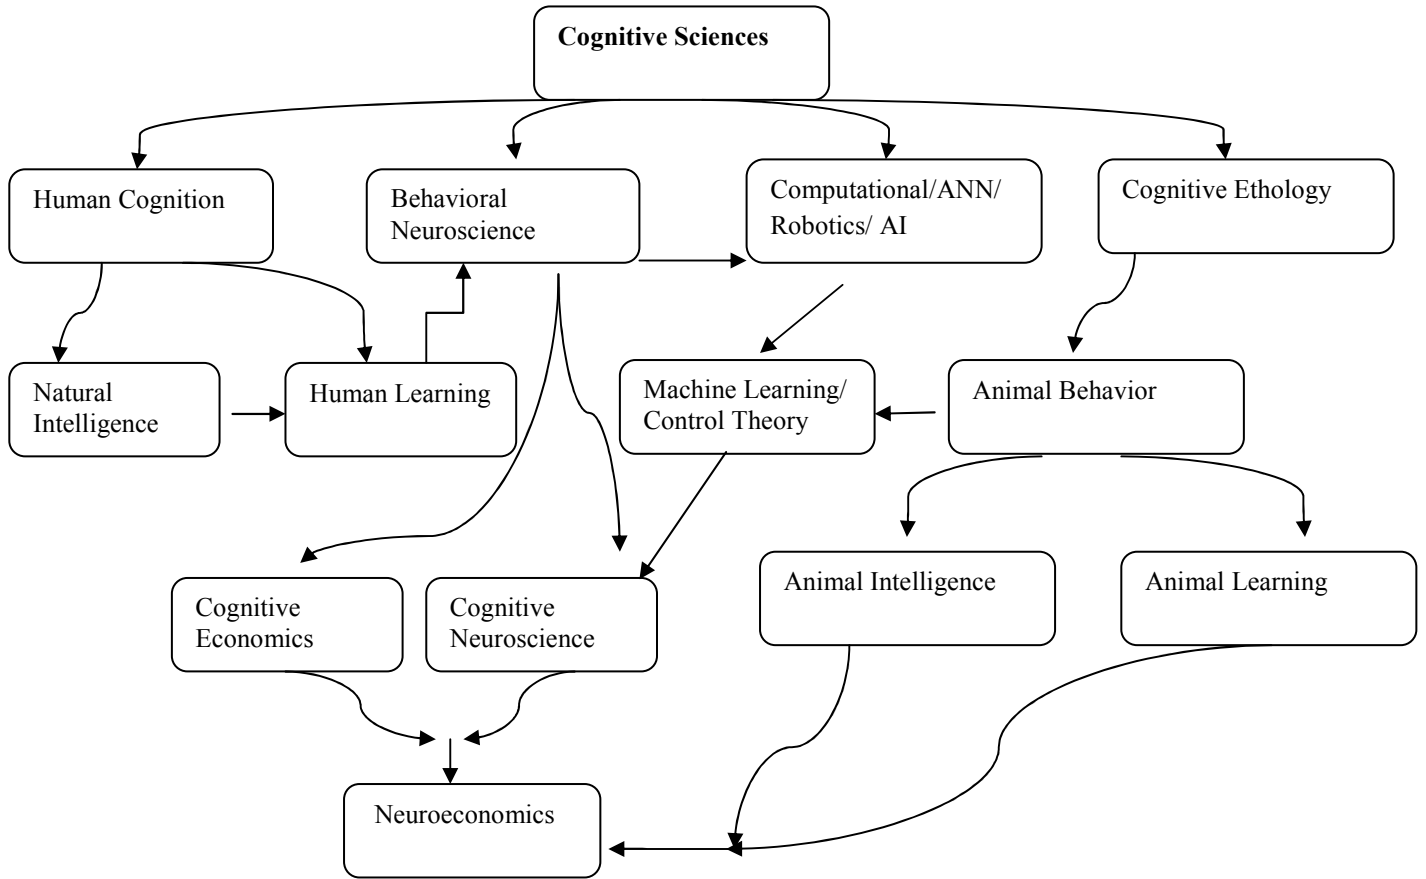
Cognitive Sciences

Human Cognition

Behavioral Neuroscience

Computational/ANN/ Robotics/ AI

Cognitive Ethology

Natural Intelligence

Human Learning

Machine Learning/ Control Theory

Animal Behavior

Cognitive Economics

Cognitive Neuroscience

Animal Intelligence

Animal Learning

Neuroeconomics